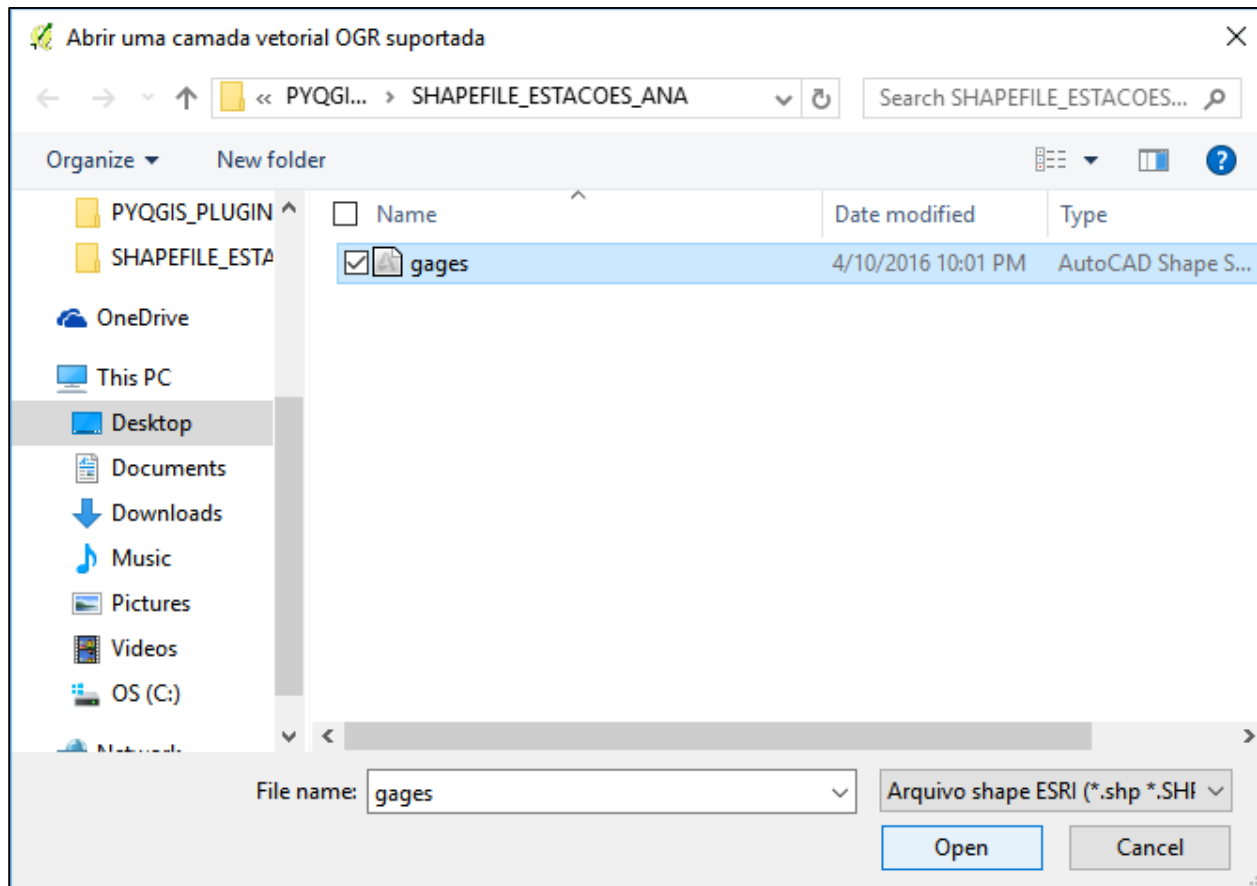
Abrir uma camada vetorial OGR suportada

« PYQGI... › SHAPEFILE_ESTACOES_ANA

Search SHAPEFILE_ESTACOES...

Organize ▾ New folder

PYQGIS_PLUGIN
SHAPEFILE_ESTA
OneDrive
This PC
Desktop
Documents
Downloads
Music
Pictures
Videos
OS (C:)
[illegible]

| Name | Date modified | Type |
|---|---|---|
| gages | 4/10/2016 10:01 PM | AutoCAD Shape S... |

File name: gages

Arquivo shape ESRI (*.shp *.SHI

Open

Cancel